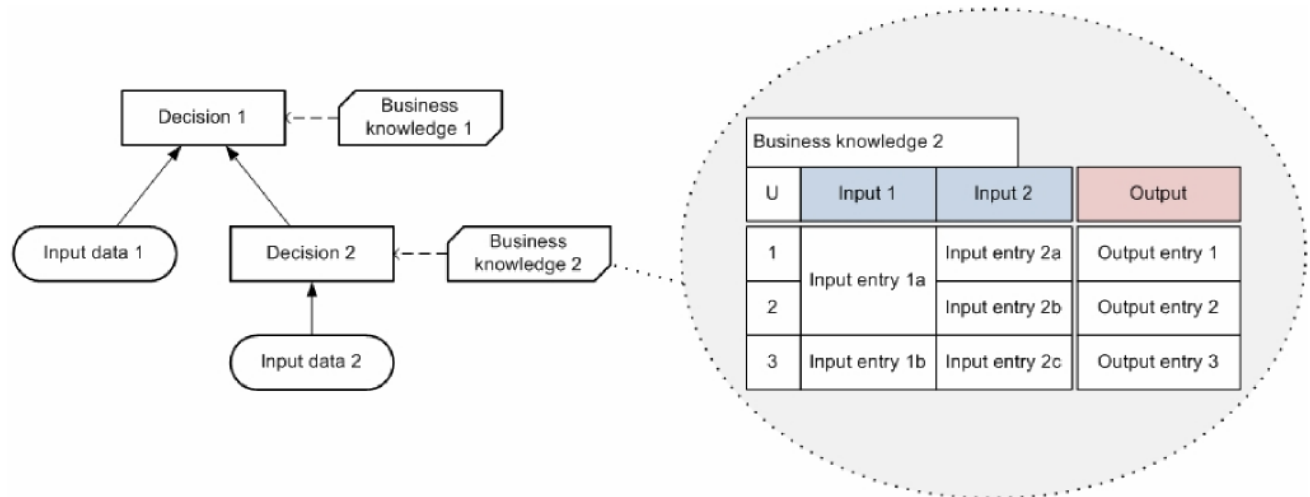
Decision 1

Business knowledge 1

Input data 1

Decision 2

Business knowledge 2

Input data 2

Business knowledge 2

| U | Input 1 | Input 2 | Output |
|---|---|---|---|
| 1 | Input entry 1a | Input entry 2a | Output entry 1 |
| 2 | | Input entry 2b | Output entry 2 |
| 3 | Input entry 1b | Input entry 2c | Output entry 3 |